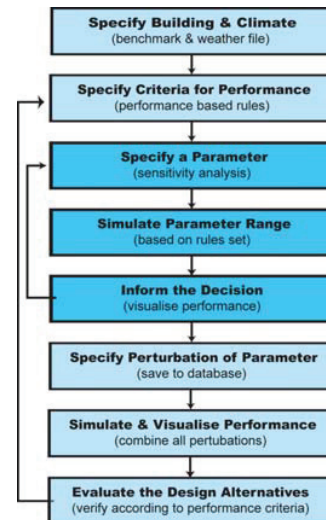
Specify Building & Climate
(benchmark & weather file)

Specify Criteria for Performance
(performance based rules)

Specify a Parameter
(sensitivity analysis)

Simulate Parameter Range
(based on rules set)

Inform the Decision
(visualise performance)

Specify Perturbation of Parameter
(save to database)

Simulate & Visualise Performance
(combine all pertubations)

Evaluate the Design Alternatives
(verify according to performance criteria)